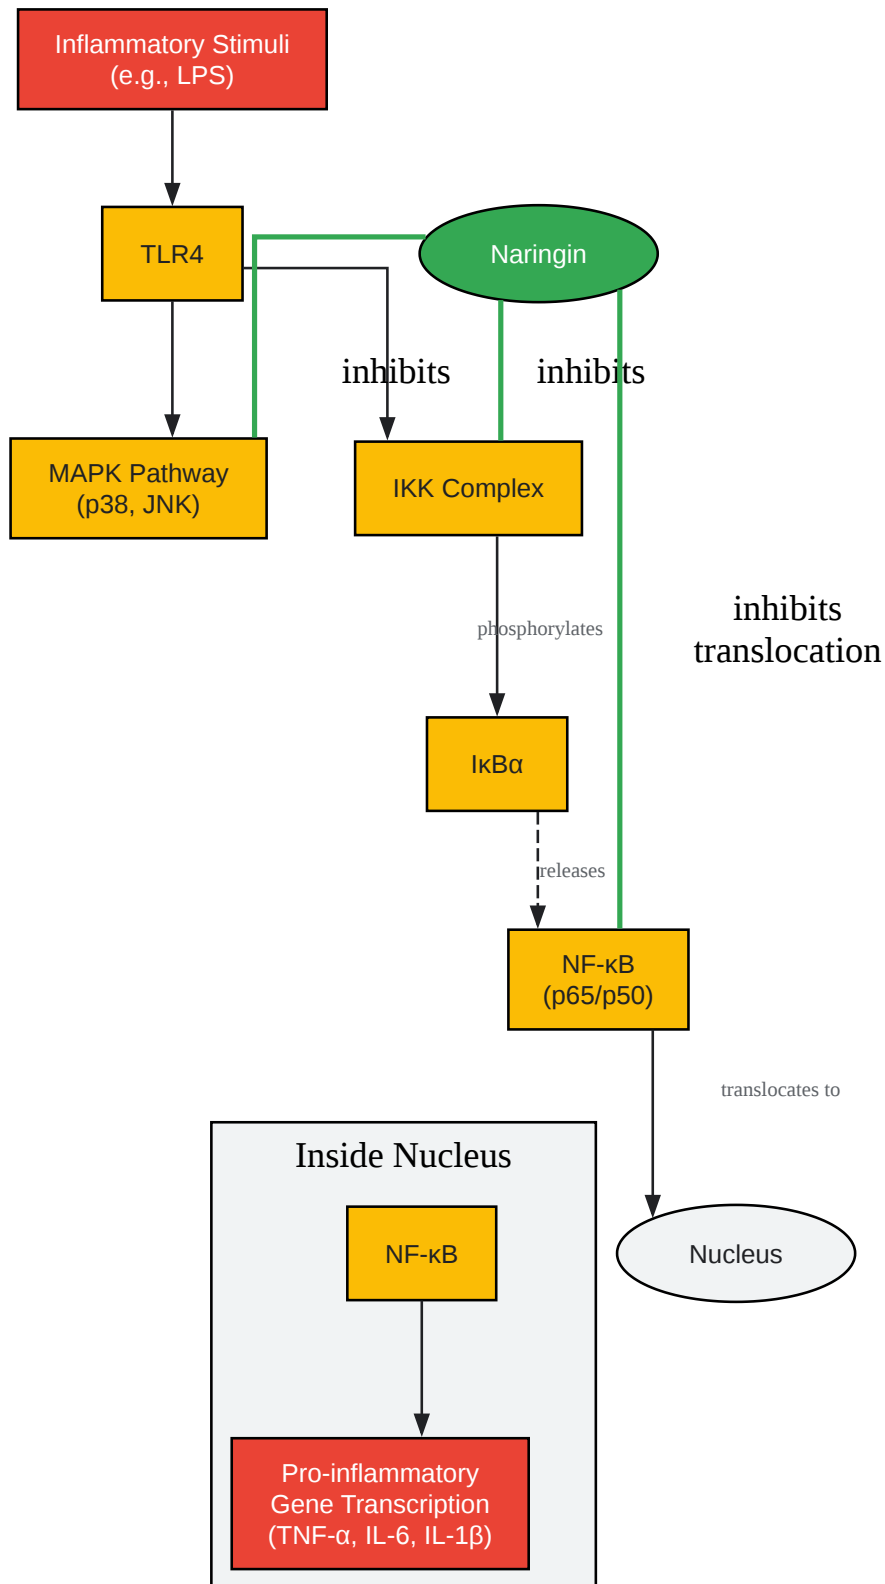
Inflammatory Stimuli
(e.g., LPS)

TLR4

Naringin

inhibits

inhibits

MAPK Pathway
(p38, JNK)

IKK Complex

inhibits
translocation

phosphorylates

IκBα

releases

NF-κB
(p65/p50)

translocates to

Inside Nucleus

NF-κB

Nucleus

Pro-inflammatory
Gene Transcription
(TNF-α, IL-6, IL-1β)